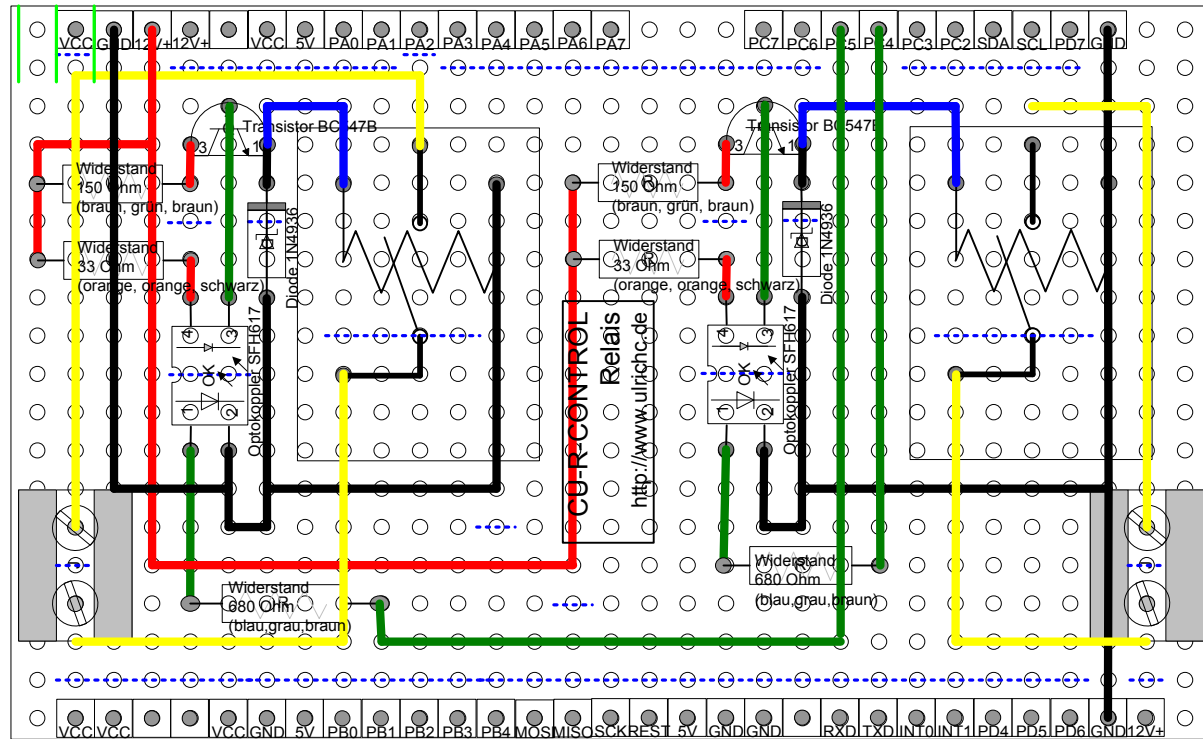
VCC GND 12V+ 12V+ VCC 5V PA0 PA1 PA2 PA3 PA4 PA5 PA6 PA7

PC7 PC6 PC5 PC4 PC3 PC2 SDA SCL PD7 GND

Transistor BC547B
3 1

Transistor BC547B
3 1

Widerstand
150 Ohm
(braun, grün, braun)

Widerstand
33 Ohm
(orange, orange, schwarz)

Diode 1N4936

Optokoppler SFH617
4 3
1 2

Widerstand
150 Ohm
(braun, grün, braun)

Widerstand
33 Ohm
(orange, orange, schwarz)

Diode 1N4936

Optokoppler SFH617
4 3
1 2

CC-R-CONTROL
Relais
http://www.ulrichc.de

Widerstand
680 Ohm
(blau,grau,braun)

Widerstand
680 Ohm
(blau,grau,braun)

VCC VCC VCC GND 5V PB0 PB1 PB2 PB3 PB4 MOSI MISO SCK REST 5V GND GND RXD TXD INT0 INT1 PD4 PD5 PD6 GND 12V+